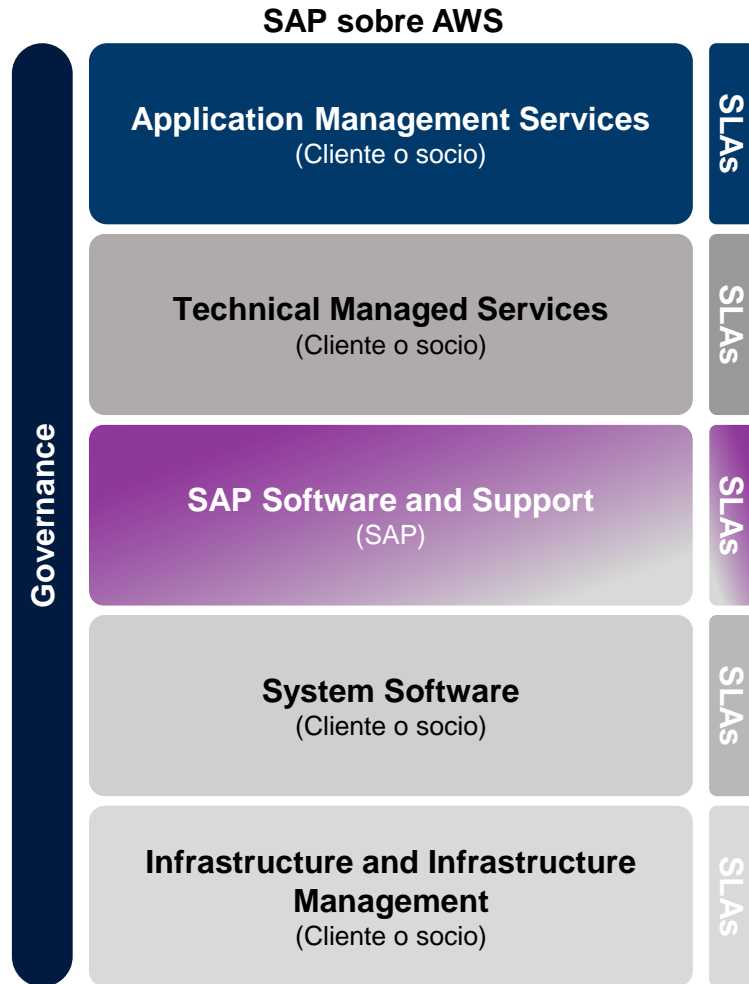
SAP sobre AWS

Governance

Application Management Services
(Cliente o socio)

SLAs

Technical Managed Services
(Cliente o socio)

SLAs

SAP Software and Support
(SAP)

SLAs

System Software
(Cliente o socio)

SLAs

Infrastructure and Infrastructure Management
(Cliente o socio)

SLAs